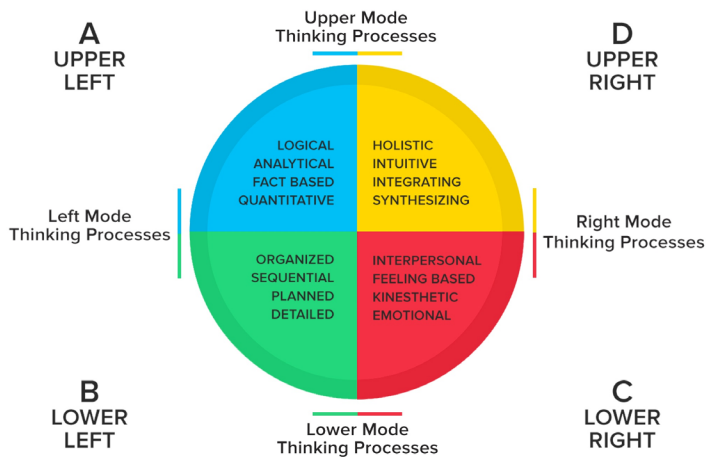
Upper Mode
Thinking Processes

A
UPPER
LEFT

D
UPPER
RIGHT

LOGICAL
ANALYTICAL
FACT BASED
QUANTITATIVE

HOLISTIC
INTUITIVE
INTEGRATING
SYNTHESIZING

Left Mode
Thinking Processes

Right Mode
Thinking Processes

ORGANIZED
SEQUENTIAL
PLANNED
DETAILED

INTERPERSONAL
FEELING BASED
KINESTHETIC
EMOTIONAL

B
LOWER
LEFT

C
LOWER
RIGHT

Lower Mode
Thinking Processes